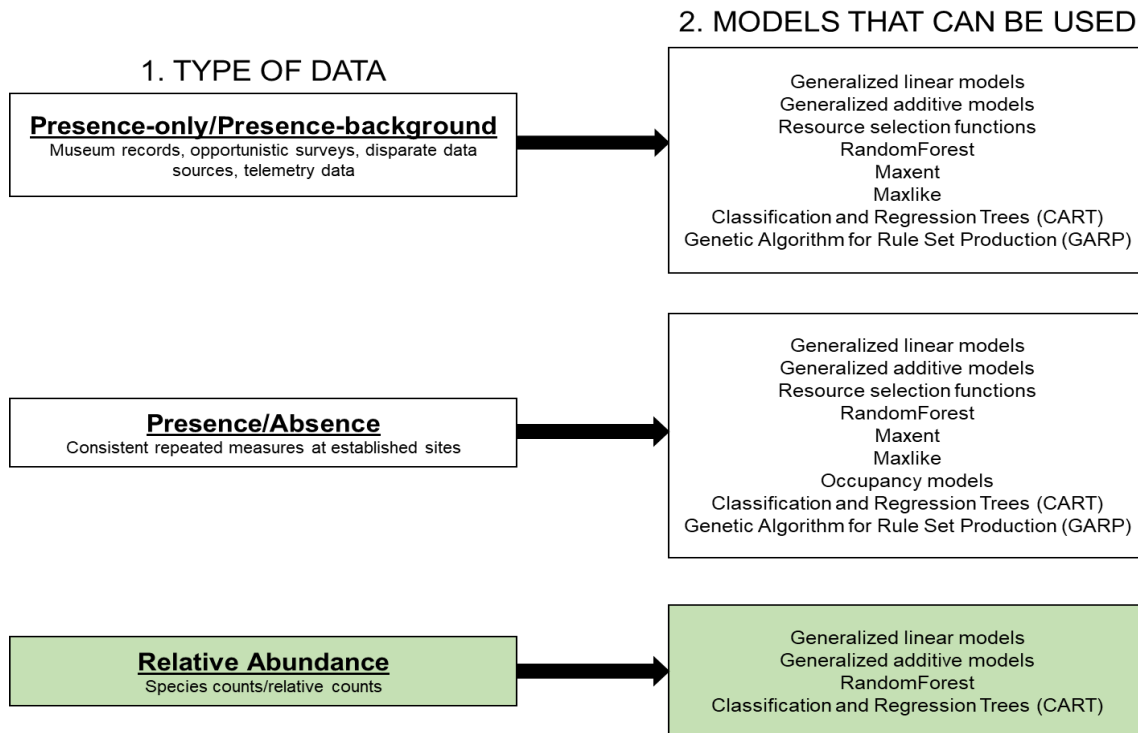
2. MODELS THAT CAN BE USED

1. TYPE OF DATA

Presence-only/Presence-background
Museum records, opportunistic surveys, disparate data sources, telemetry data

Generalized linear models
Generalized additive models
Resource selection functions
RandomForest
Maxent
Maxlike
Classification and Regression Trees (CART)
Genetic Algorithm for Rule Set Production (GARP)

Presence/Absence
Consistent repeated measures at established sites

Generalized linear models
Generalized additive models
Resource selection functions
RandomForest
Maxent
Maxlike
Occupancy models
Classification and Regression Trees (CART)
Genetic Algorithm for Rule Set Production (GARP)

Relative Abundance
Species counts/relative counts

Generalized linear models
Generalized additive models
RandomForest
Classification and Regression Trees (CART)